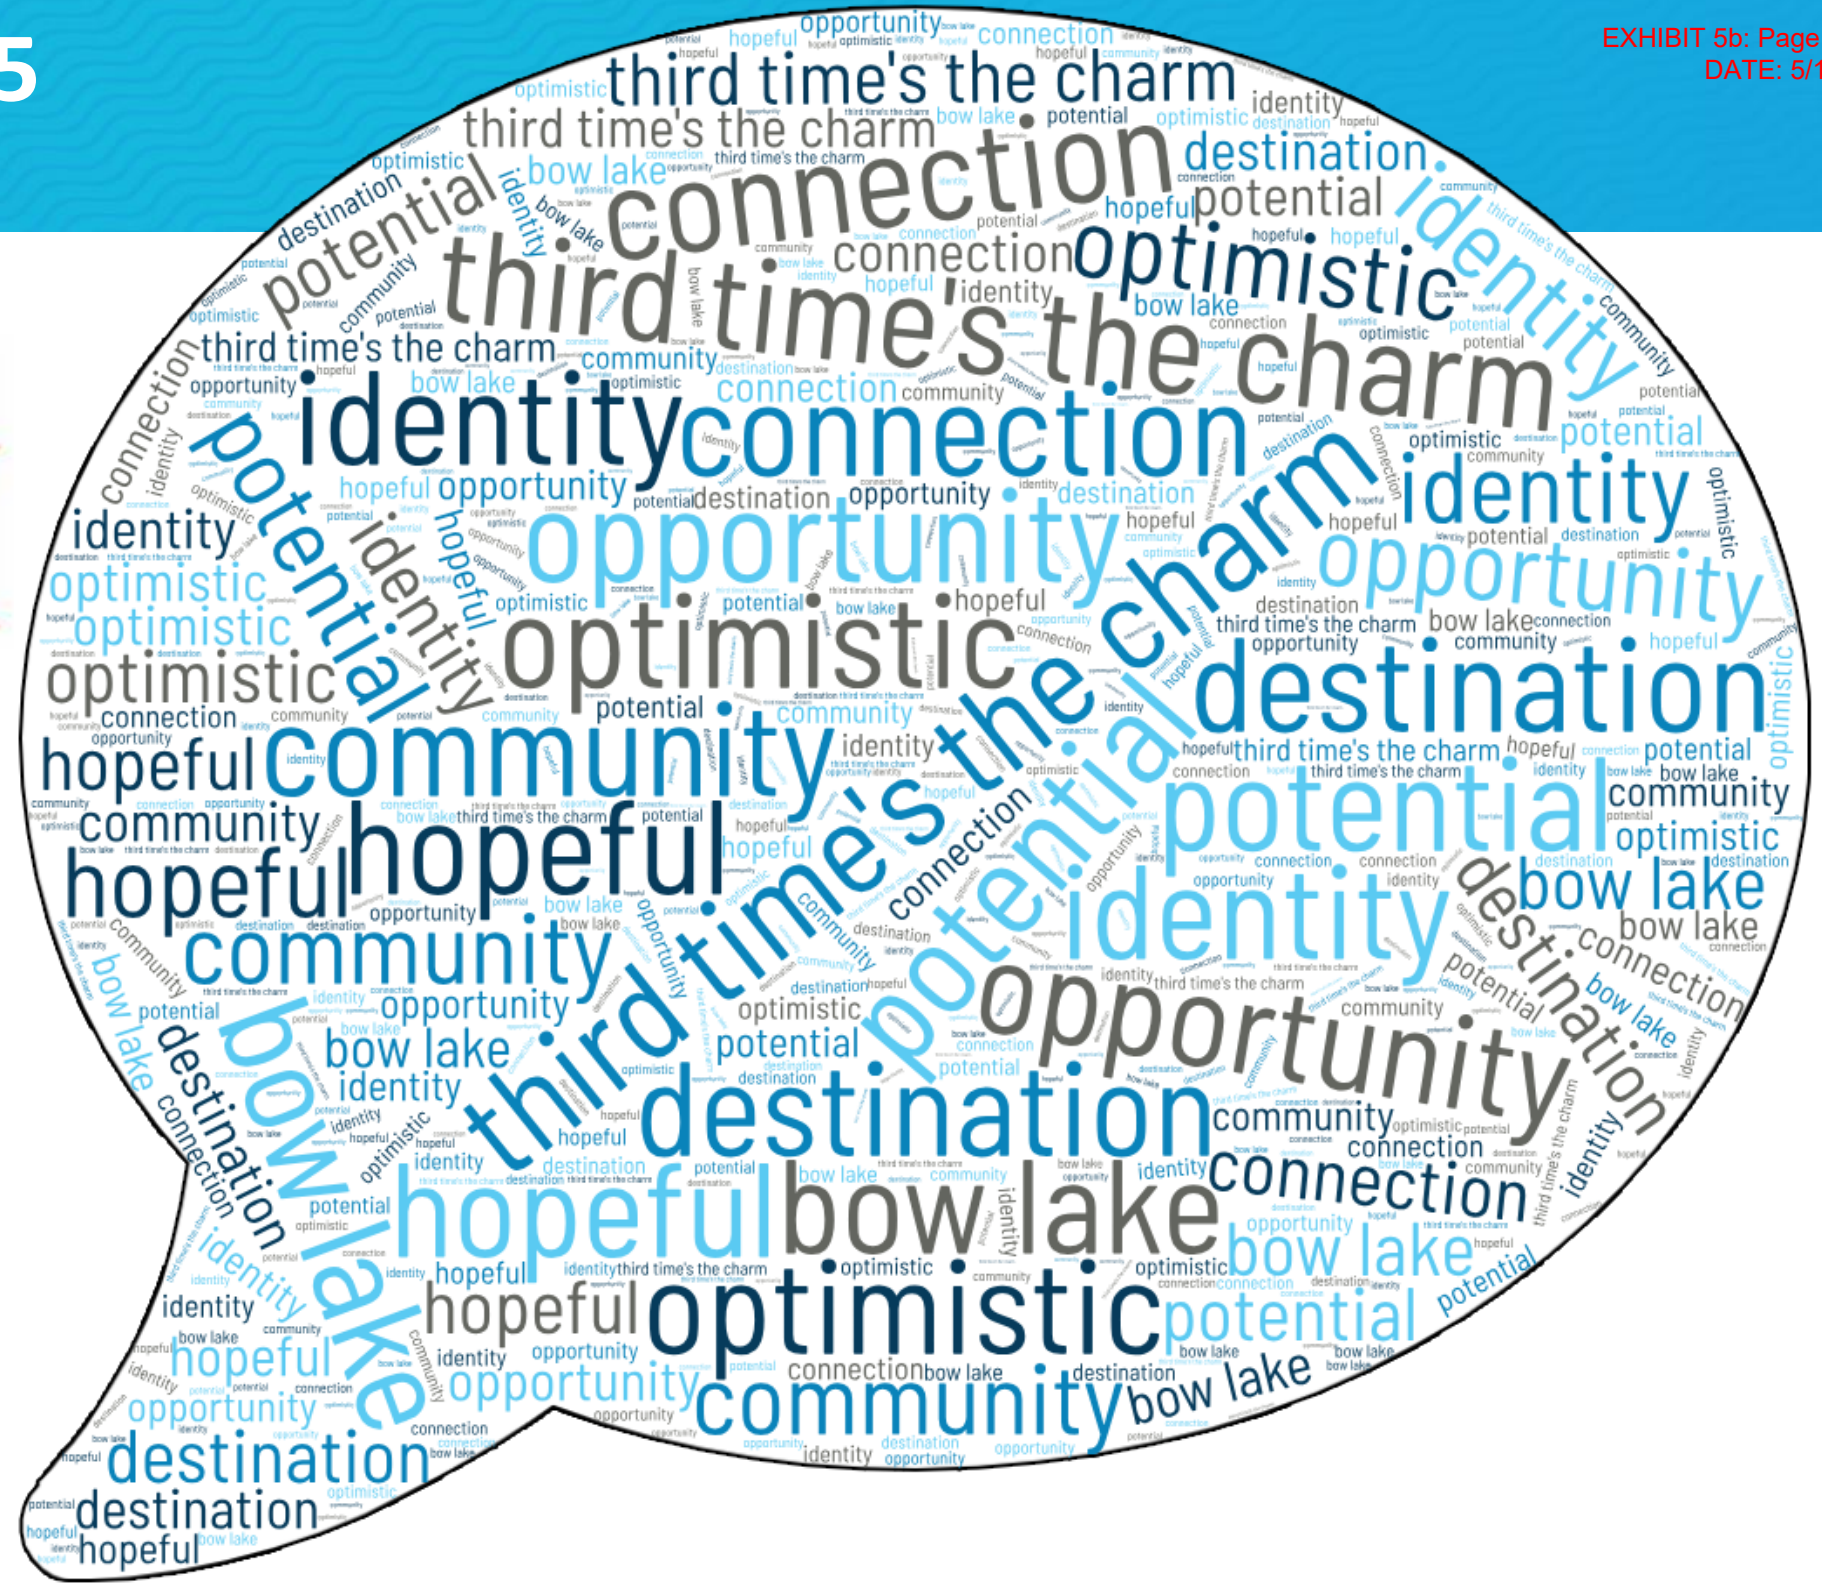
5

EXHIBIT 5b: Page
DATE: 5/1

third time's the charm
third time's the charm
connection
third time's the charm
identity
connection
opportunity
optimistic
destination
potential
identity
optimistic
community
hopeful
potential
destination
identity
identity
hopeful
community
hopeful
opportunity
third time's the charm
community
destination
identity
potential
optimistic
potential
bow lake
optimistic
hopeful
bow lake
community
destination
bow lake
opportunity
connection
bow lake
destination
hopeful
optimistic
opportunity
community
destination
destination
hopeful